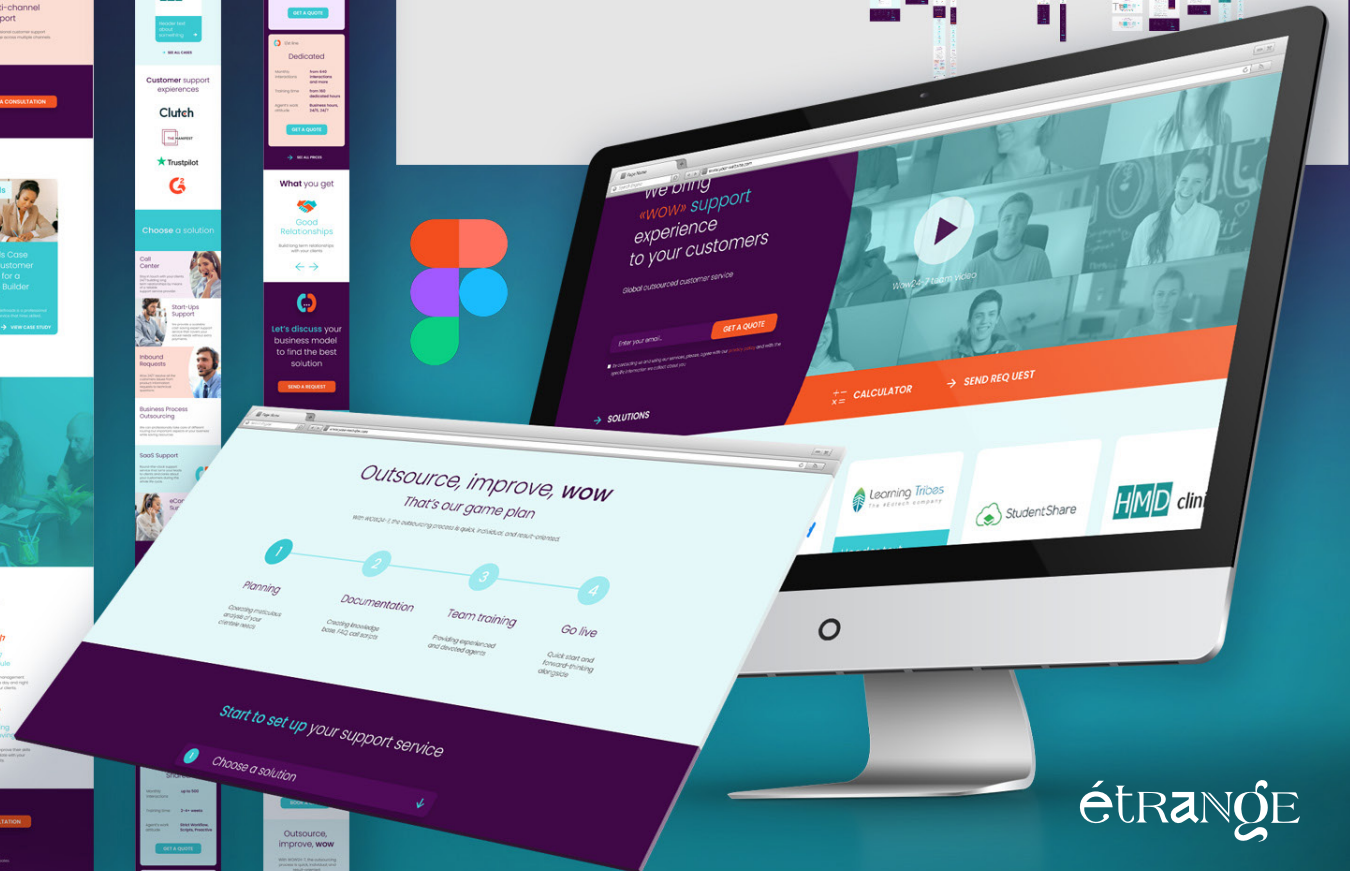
i-channel
port

A CONSULTATION

s Case
ustomer
for a
Builder

VIEW CASE STUDY

Customer support experiences

Clutch

Trustpilot

Choose a solution

Call Center

Start-Ups Support

Inbound Requests

Business Process Outsourcing

SaaS Support

GET A QUOTE

Dedicated

GET A QUOTE

What you get

Good Relationships

Let's discuss your business model to find the best solution

SEND A REQUEST

We bring «WOW» support experience to your customers

Global outsourced customer service

Enter your email

GET A QUOTE

SOLUTIONS

WOW24-7 team video

CALCULATOR

SEND REQ UEST

Learning Tribes

StudentShare

HMD clini

Outsource, improve, wow
That's our game plan

1
Planning

2
Documentation

3
Team training
Providing experienced and devoted agents

4
Go live
Quick start and forward-thinking alongside

Start to set up your support service

Choose a solution

Outsource, improve, wow

GET A QUOTE

LTATION

étrange